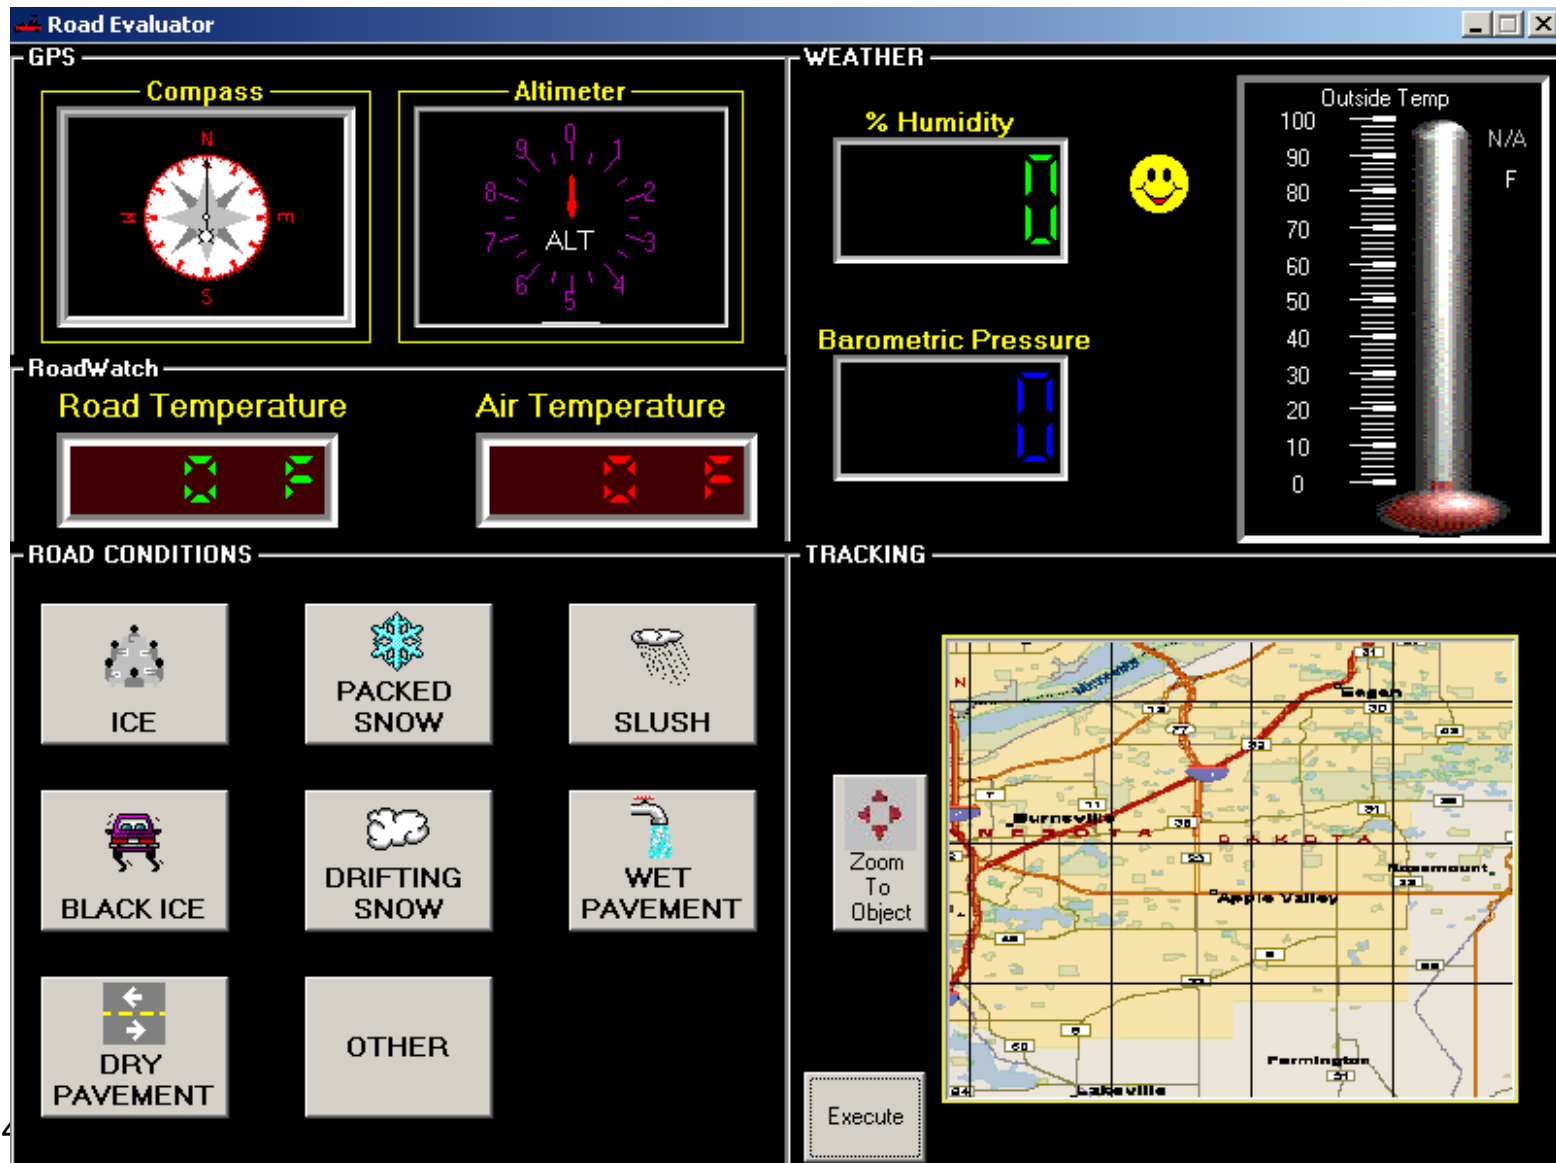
Road Evaluator

GPS

Compass

N
W
E
S

Altimeter

0
1
2
3
4
5
6
7
8
9
ALT

RoadWatch

Road Temperature

0 F

Air Temperature

0 F

WEATHER

% Humidity

0

Barometric Pressure

0

Outside Temp

100
90
80
70
60
50
40
30
20
10
0

N/A
F

ROAD CONDITIONS

ICE

PACKED SNOW

SLUSH

BLACK ICE

DRIFTING SNOW

WET PAVEMENT

DRY PAVEMENT

OTHER

TRACKING

Zoom To Object

Execute

N
Burnsville
Eagan
Rosemount
Apple Valley
Farmington
Lakeville
M I N N E S O T A
D A K O T A